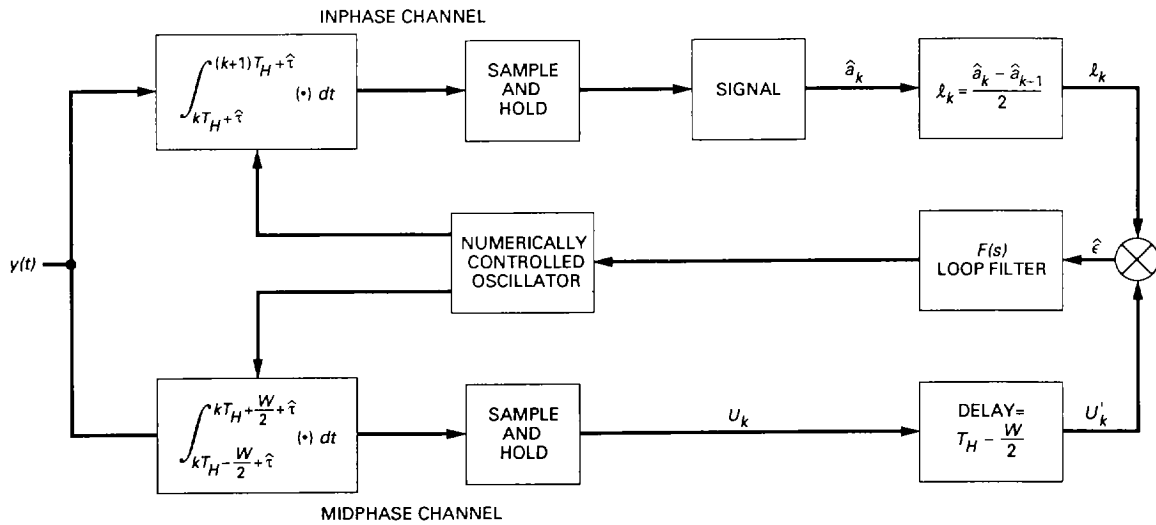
INPHASE CHANNEL

$\int_{kT_H+\hat{\tau}}^{(k+1)T_H+\hat{\tau}} (\cdot)\, dt$

SAMPLE AND HOLD

SIGNAL

$\hat{a}_k$

$\ell_k = \frac{\hat{a}_k - \hat{a}_{k-1}}{2}$

$\ell_k$

$y(t)$

NUMERICALLY CONTROLLED OSCILLATOR

$F(s)$ LOOP FILTER

$\hat{\epsilon}$

$\int_{kT_H-\frac{W}{2}+\hat{\tau}}^{kT_H+\frac{W}{2}+\hat{\tau}} (\cdot)\, dt$

SAMPLE AND HOLD

$U_k$

DELAY= $T_H - \frac{W}{2}$

$U_k'$

MIDPHASE CHANNEL